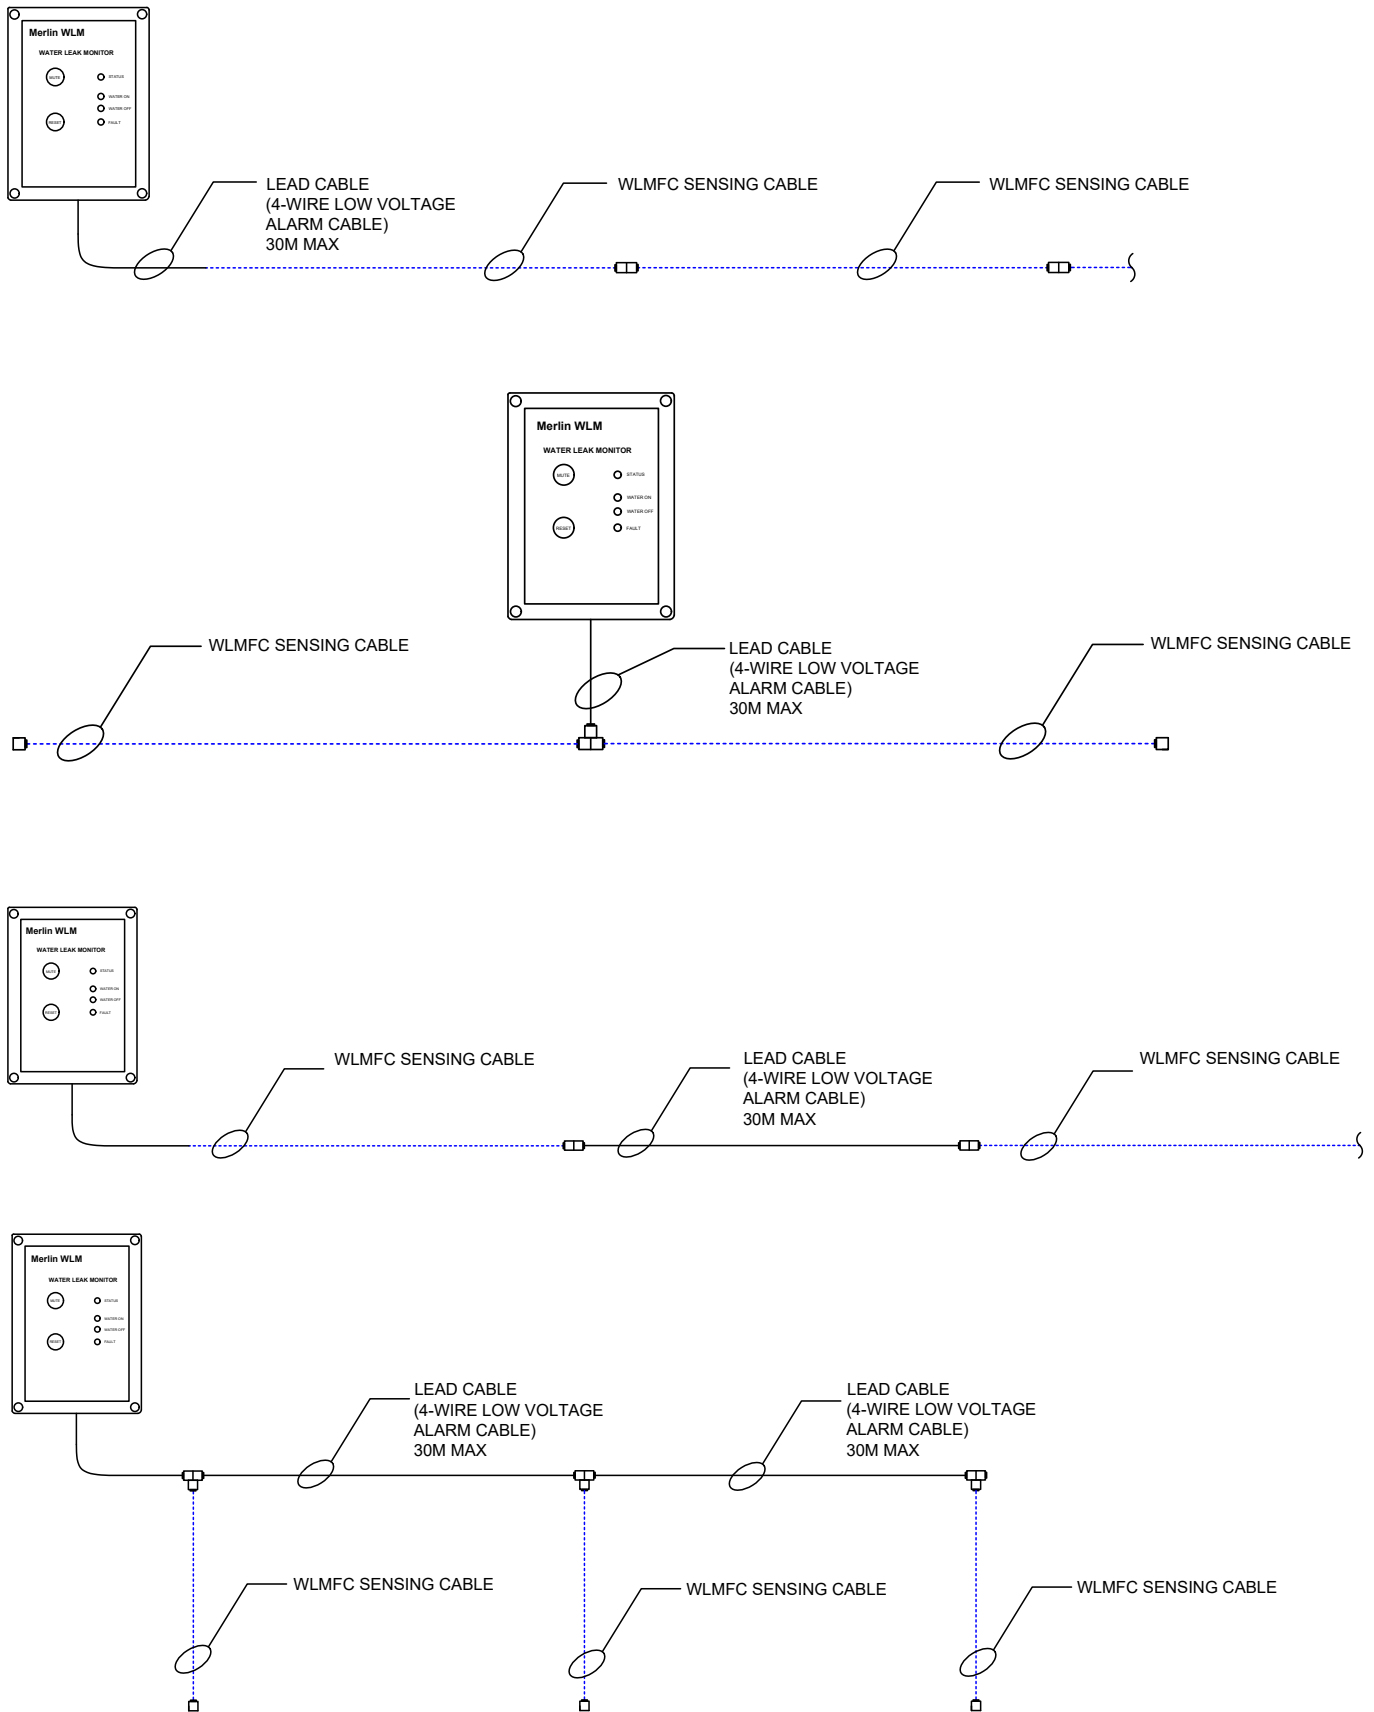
Merlin WLM
WATER LEAK MONITOR
MUTE
STATUS
WATER ON
WATER OFF
RESET
FAULT

LEAD CABLE
(4-WIRE LOW VOLTAGE
ALARM CABLE)
30M MAX

WLMFC SENSING CABLE

WLMFC SENSING CABLE

Merlin WLM
WATER LEAK MONITOR
MUTE
STATUS
WATER ON
WATER OFF
RESET
FAULT

WLMFC SENSING CABLE

LEAD CABLE
(4-WIRE LOW VOLTAGE
ALARM CABLE)
30M MAX

WLMFC SENSING CABLE

Merlin WLM
WATER LEAK MONITOR
MUTE
STATUS
WATER ON
WATER OFF
RESET
FAULT

WLMFC SENSING CABLE

LEAD CABLE
(4-WIRE LOW VOLTAGE
ALARM CABLE)
30M MAX

WLMFC SENSING CABLE

Merlin WLM
WATER LEAK MONITOR
MUTE
STATUS
WATER ON
WATER OFF
RESET
FAULT

LEAD CABLE
(4-WIRE LOW VOLTAGE
ALARM CABLE)
30M MAX

LEAD CABLE
(4-WIRE LOW VOLTAGE
ALARM CABLE)
30M MAX

WLMFC SENSING CABLE

WLMFC SENSING CABLE

WLMFC SENSING CABLE